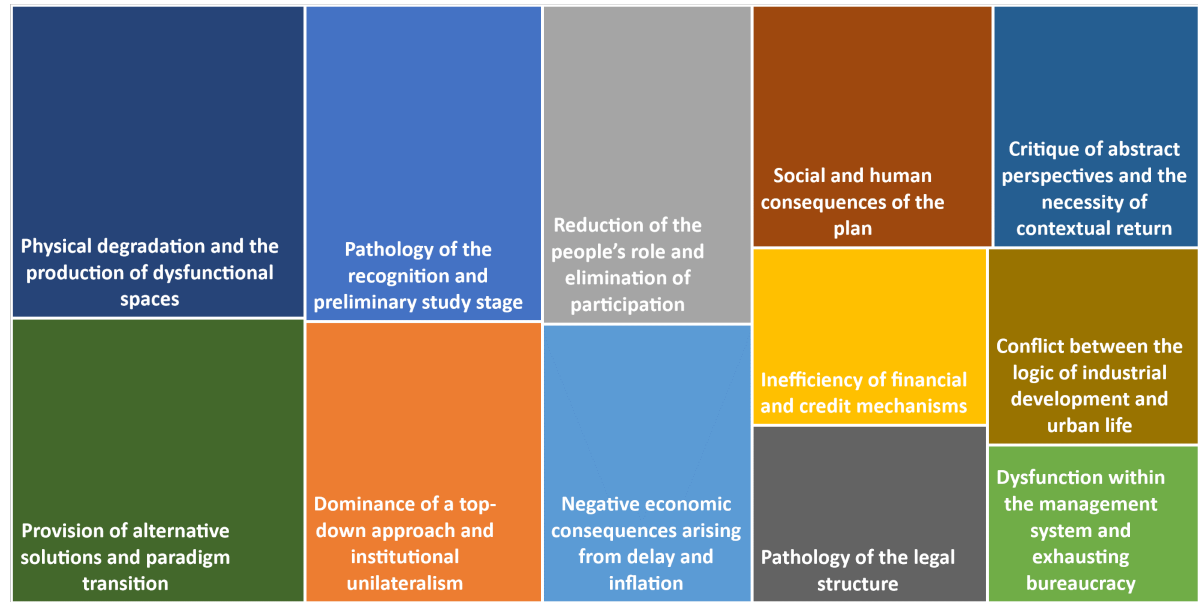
Physical degradation and the production of dysfunctional spaces

Provision of alternative solutions and paradigm transition

Pathology of the recognition and preliminary study stage

Dominance of a top-down approach and institutional unilateralism

Reduction of the people's role and elimination of participation

Negative economic consequences arising from delay and inflation

Social and human consequences of the plan

Inefficiency of financial and credit mechanisms

Pathology of the legal structure

Critique of abstract perspectives and the necessity of contextual return

Conflict between the logic of industrial development and urban life

Dysfunction within the management system and exhausting bureaucracy